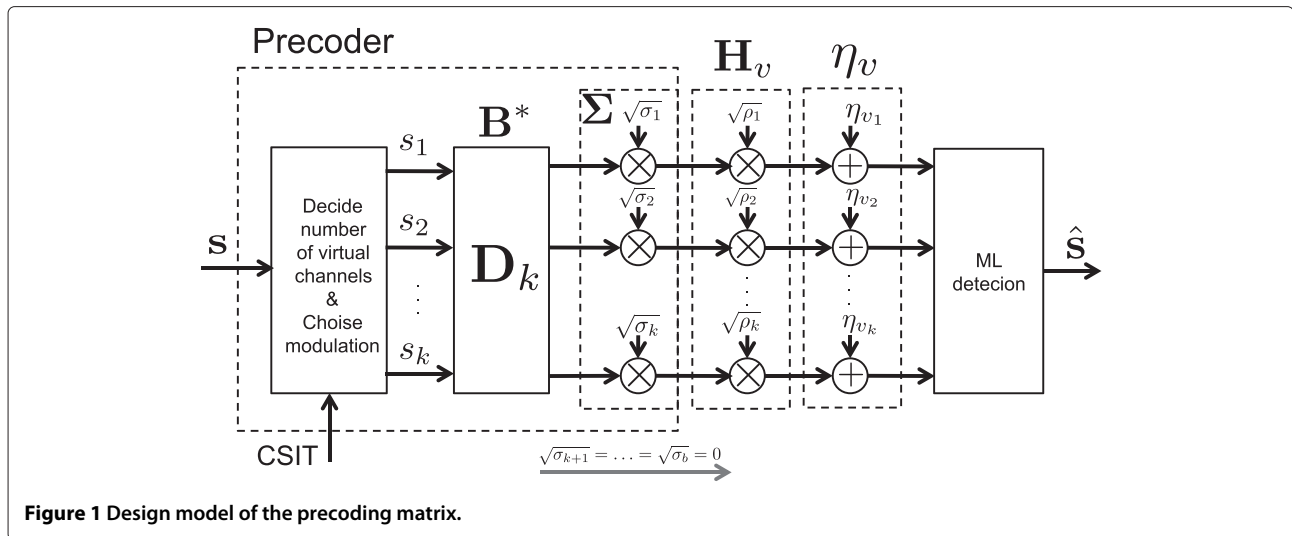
Precoder

$\mathbf{H}_v$

$\eta_v$

$\mathbf{B}^*$

$\mathbf{\Sigma}$

$\sqrt{\sigma_1}$

$\sqrt{\rho_1}$

$\eta_{v_1}$

$s_1$

$\sqrt{\sigma_2}$

$\sqrt{\rho_2}$

$\eta_{v_2}$

$s_2$

$\mathbf{s}$

Decide number of virtual channels & Choise modulation

$\mathbf{D}_k$

ML detecion

$\hat{\mathbf{s}}$

$\sqrt{\sigma_k}$

$\sqrt{\rho_k}$

$\eta_{v_k}$

$s_k$

CSIT

$\sqrt{\sigma_{k+1}} = \ldots = \sqrt{\sigma_b} = 0$

**Figure 1** Design model of the precoding matrix.